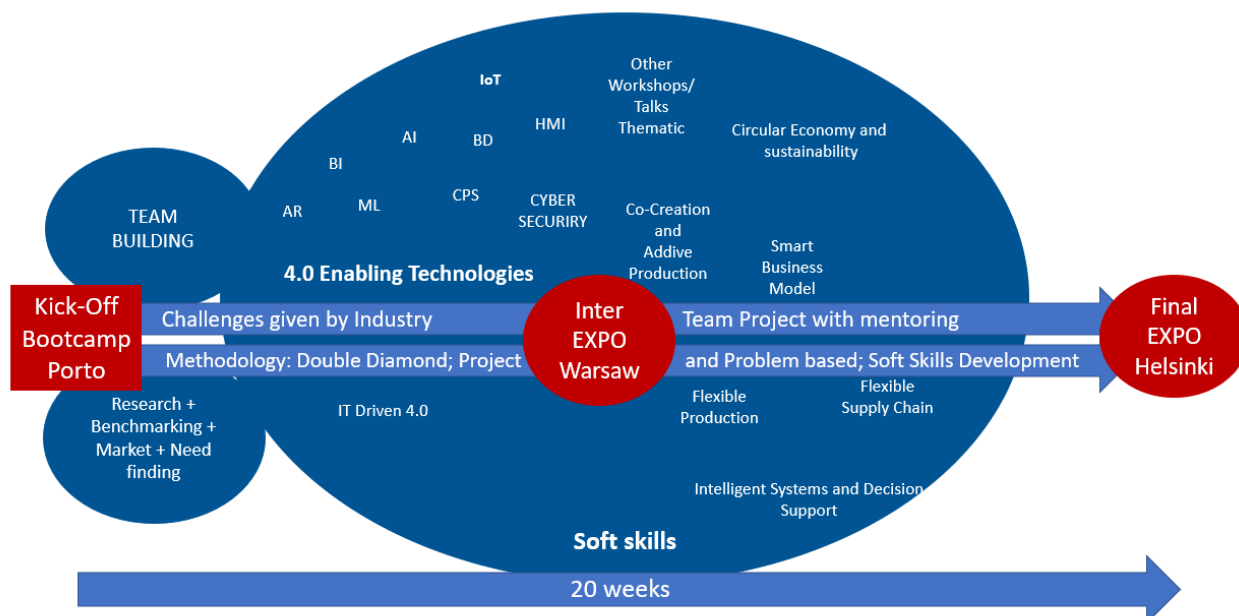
TEAM BUILDING

IoT

AI

BD

HMI

Other Workshops/ Talks Thematic

Circular Economy and sustainability

BI

AR

ML

CPS

CYBER SECURIRY

Co-Creation and Addive Production

Smart Business Model

4.0 Enabling Technologies

Kick-Off Bootcamp Porto

Challenges given by Industry

Methodology: Double Diamond; Project

Inter EXPO Warsaw

Team Project with mentoring

and Problem based; Soft Skills Development

Final EXPO Helsinki

Research + Benchmarking + Market + Need finding

IT Driven 4.0

Flexible Production

Flexible Supply Chain

Intelligent Systems and Decision Support

Soft skills

20 weeks